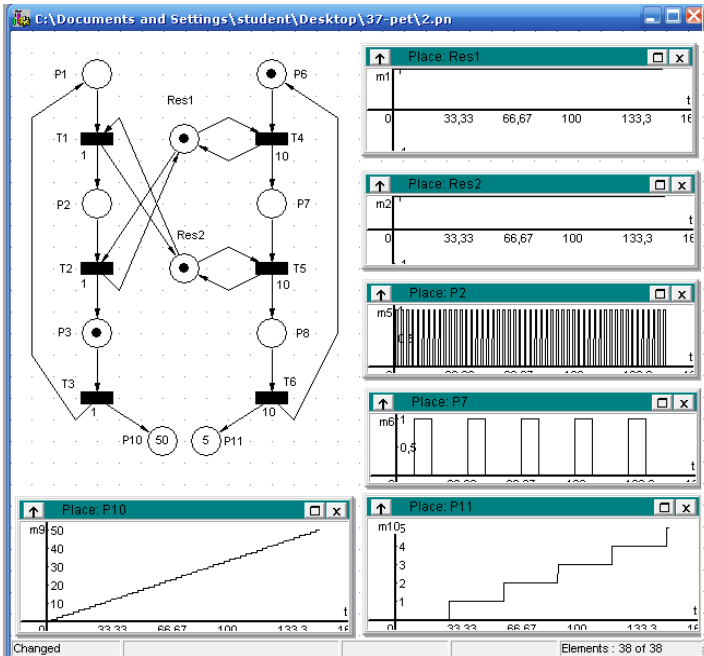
C:\Documents and Settings\student\Desktop\37-pet\2.pn

P1
P6
Res1
T1
1
T4
10
P2
P7
Res2
T2
1
T5
10
P3
P8
T3
1
T6
10
P10
50
5
P11

Place: Res1
m1
1
t
0
33,33
66,67
100
133,3
16

Place: Res2
m2
1
t
0
33,33
66,67
100
133,3
16

Place: P2
m5
1
0,5
t
0
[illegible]

Place: P7
m6
1
0,5
t
0
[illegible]

Place: P10
m9
50
40
30
20
10
t
0
33,33
66,67
100
133,3
16

Place: P11
m10
5
4
3
2
1
t
0
33,33
66,67
100
133,3
16

Changed
Elements : 38 of 38